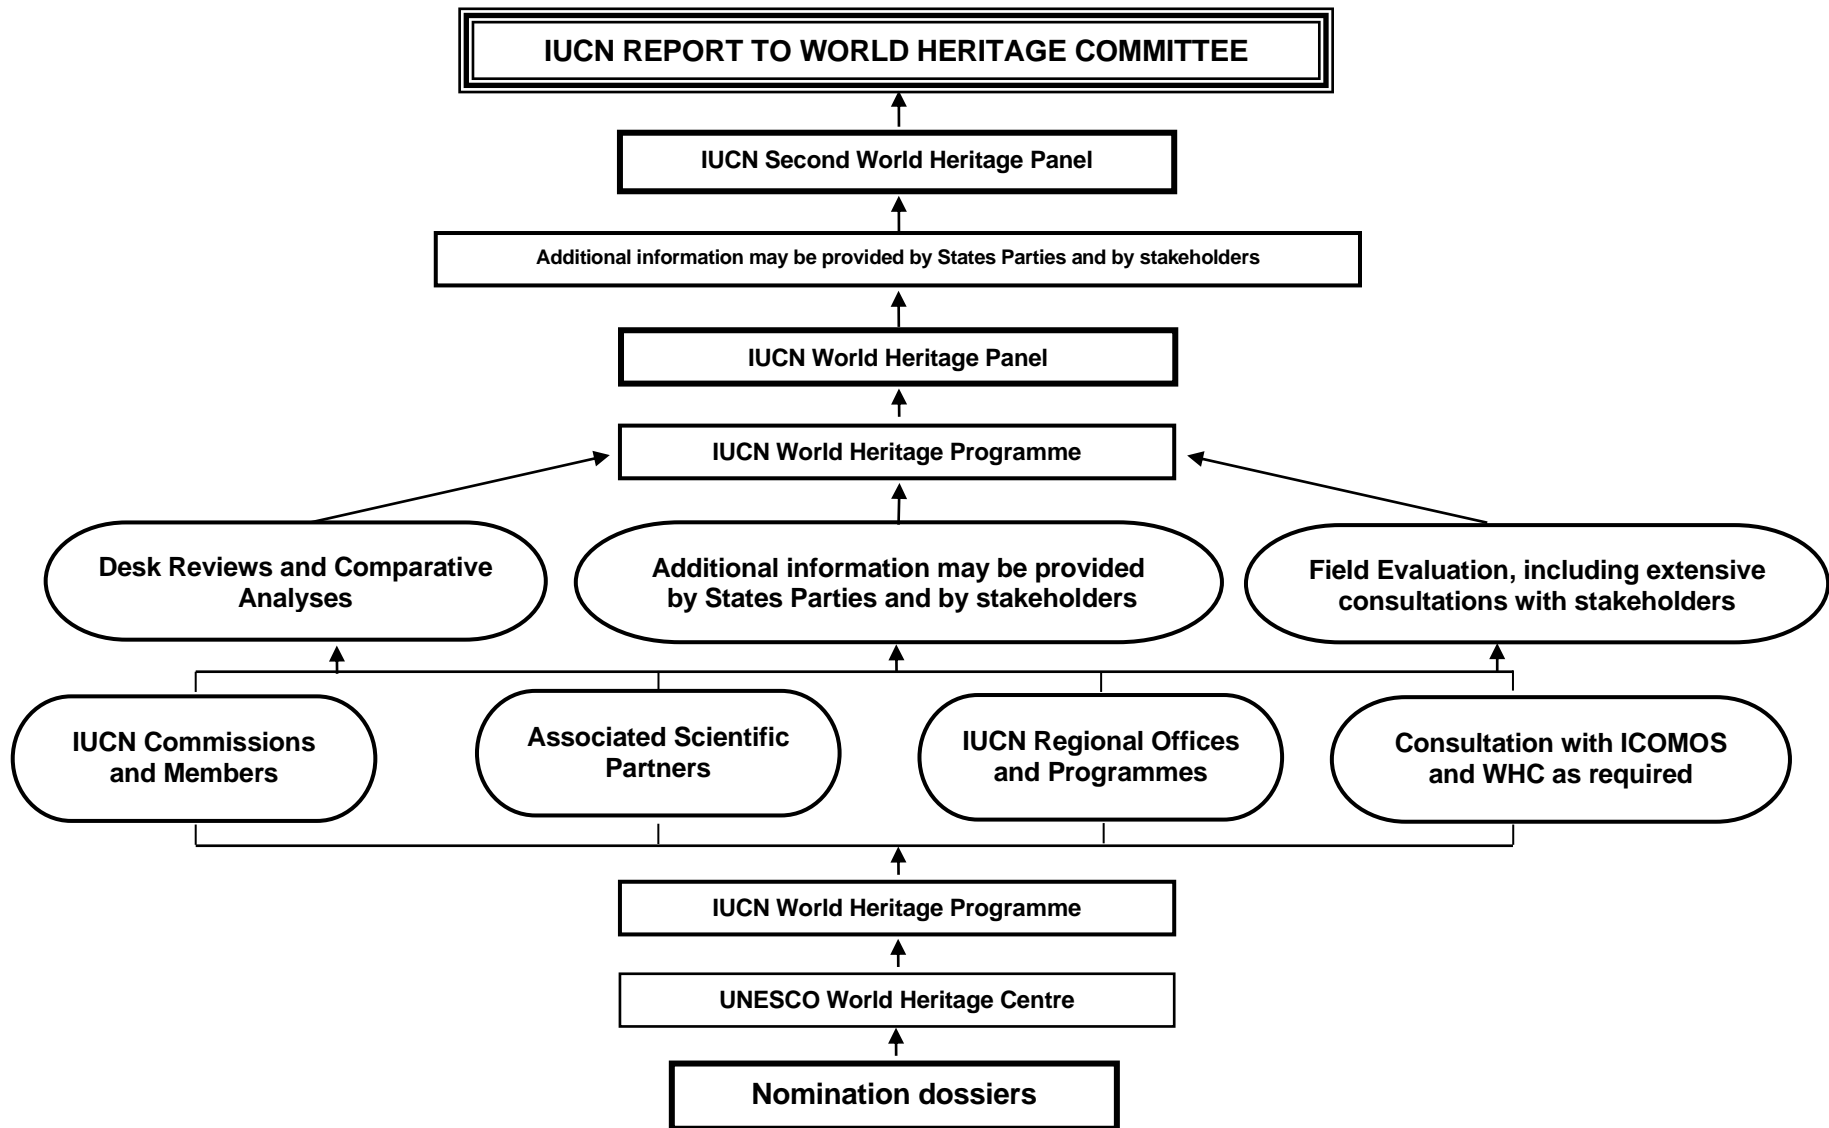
IUCN REPORT TO WORLD HERITAGE COMMITTEE

IUCN Second World Heritage Panel

Additional information may be provided by States Parties and by stakeholders

IUCN World Heritage Panel

IUCN World Heritage Programme

Desk Reviews and Comparative Analyses

Additional information may be provided by States Parties and by stakeholders

Field Evaluation, including extensive consultations with stakeholders

IUCN Commissions and Members

Associated Scientific Partners

IUCN Regional Offices and Programmes

Consultation with ICOMOS and WHC as required

IUCN World Heritage Programme

UNESCO World Heritage Centre

Nomination dossiers